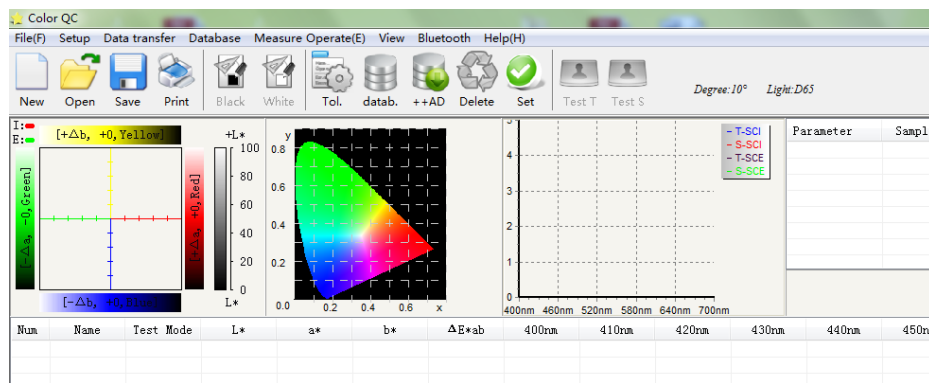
Color QC

File(F) Setup Data transfer Database Measure Operate(E) View Bluetooth Help(H)

New Open Save Print Black White Tol. datab. ++AD Delete Set Test T Test S

Degree:10° Light:D65

I:
E:

[+Δb, +0,Yellow]

[-Δa, -0,Green]

[+Δa, +0,Red]

[-Δb, +0,Blue]

+L*
100
80
60
40
20
0
L*

y
0.8
0.6
0.4
0.2
0.0
0.2 0.4 0.6 x

4
3
2
1
0
400nm 460nm 520nm 580nm 640nm 700nm

T-SCI
S-SCI
T-SCE
S-SCE

| Parameter | Sampl |
|---|---|

| Num | Name | Test Mode | L* | a* | b* | ΔE*ab | 400nm | 410nm | 420nm | 430nm | 440nm | 450n |
|---|---|---|---|---|---|---|---|---|---|---|---|---|